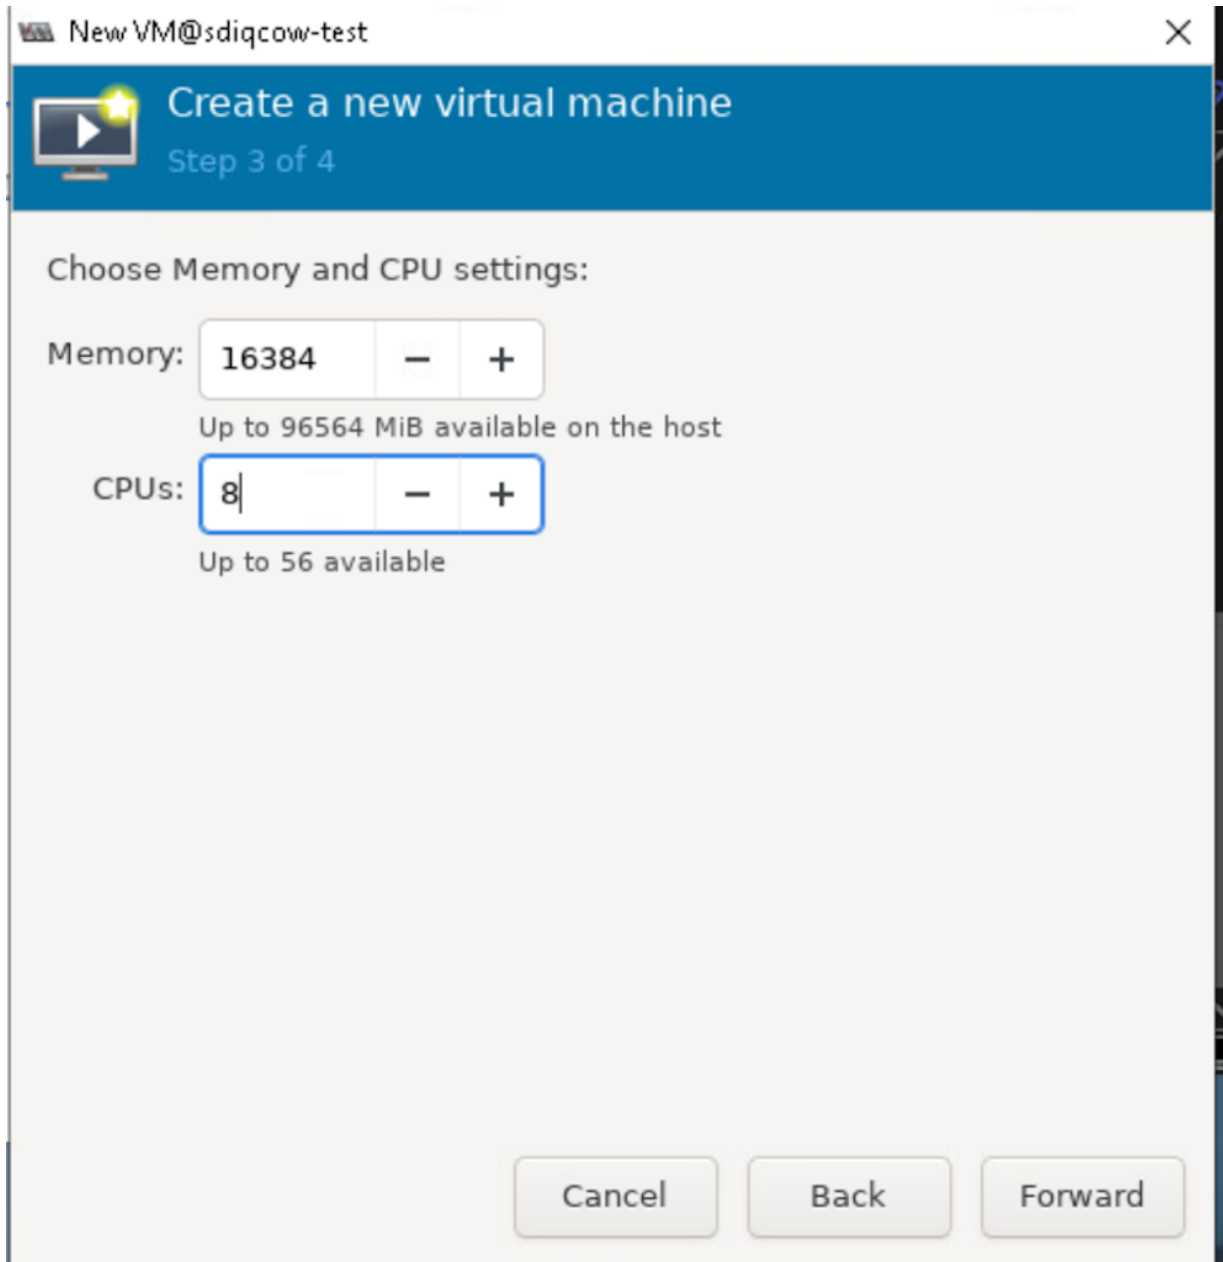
New VM@sdiqcow-test

Create a new virtual machine
Step 3 of 4

Choose Memory and CPU settings:

Memory: 16384 − +

Up to 96564 MiB available on the host

CPUs: 8 − +

Up to 56 available

Cancel Back Forward